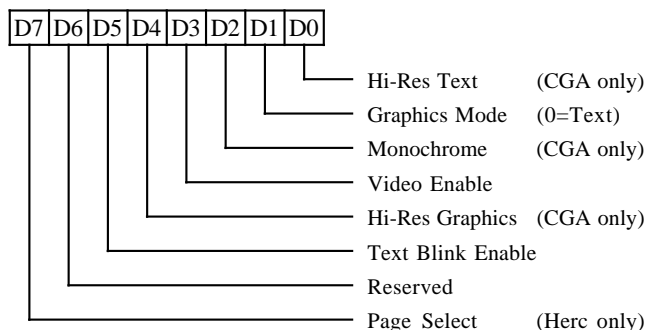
| D7 | D6 | D5 | D4 | D3 | D2 | D1 | D0 |
|---|---|---|---|---|---|---|---|

Hi-Res Text (CGA only)
Graphics Mode (0=Text)
Monochrome (CGA only)
Video Enable
Hi-Res Graphics (CGA only)
Text Blink Enable
Reserved
Page Select (Herc only)